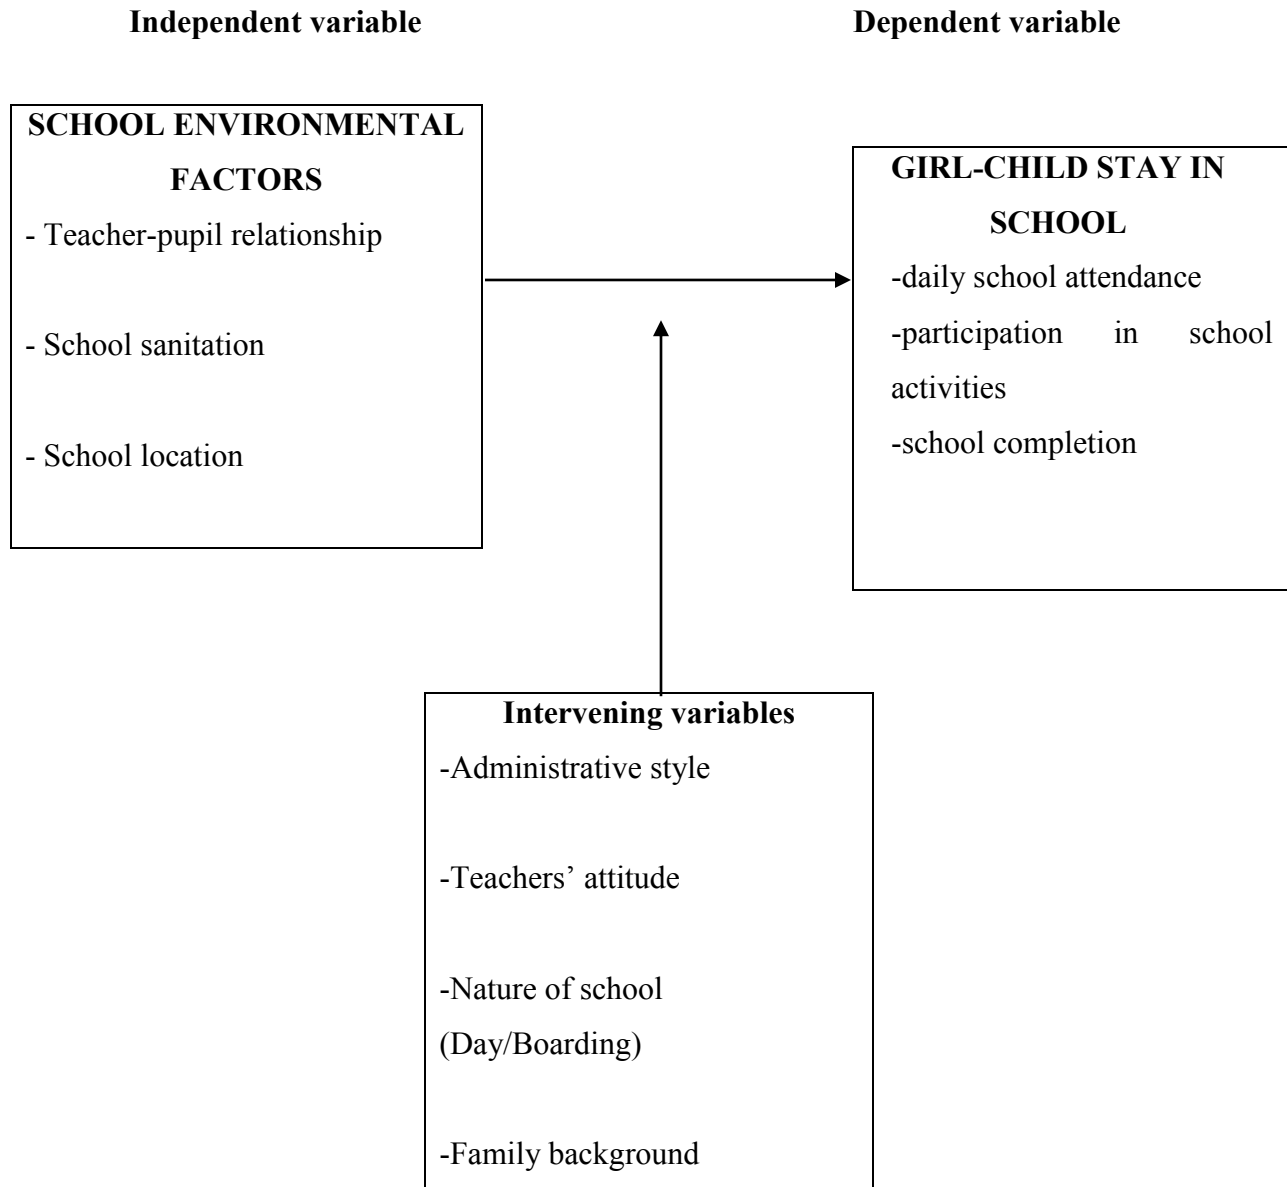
Independent variable

Dependent variable

SCHOOL ENVIRONMENTAL FACTORS

- Teacher-pupil relationship

- School sanitation

- School location

GIRL-CHILD STAY IN SCHOOL

-daily school attendance

-participation in school activities

-school completion

Intervening variables

-Administrative style

-Teachers' attitude

-Nature of school (Day/Boarding)

-Family background